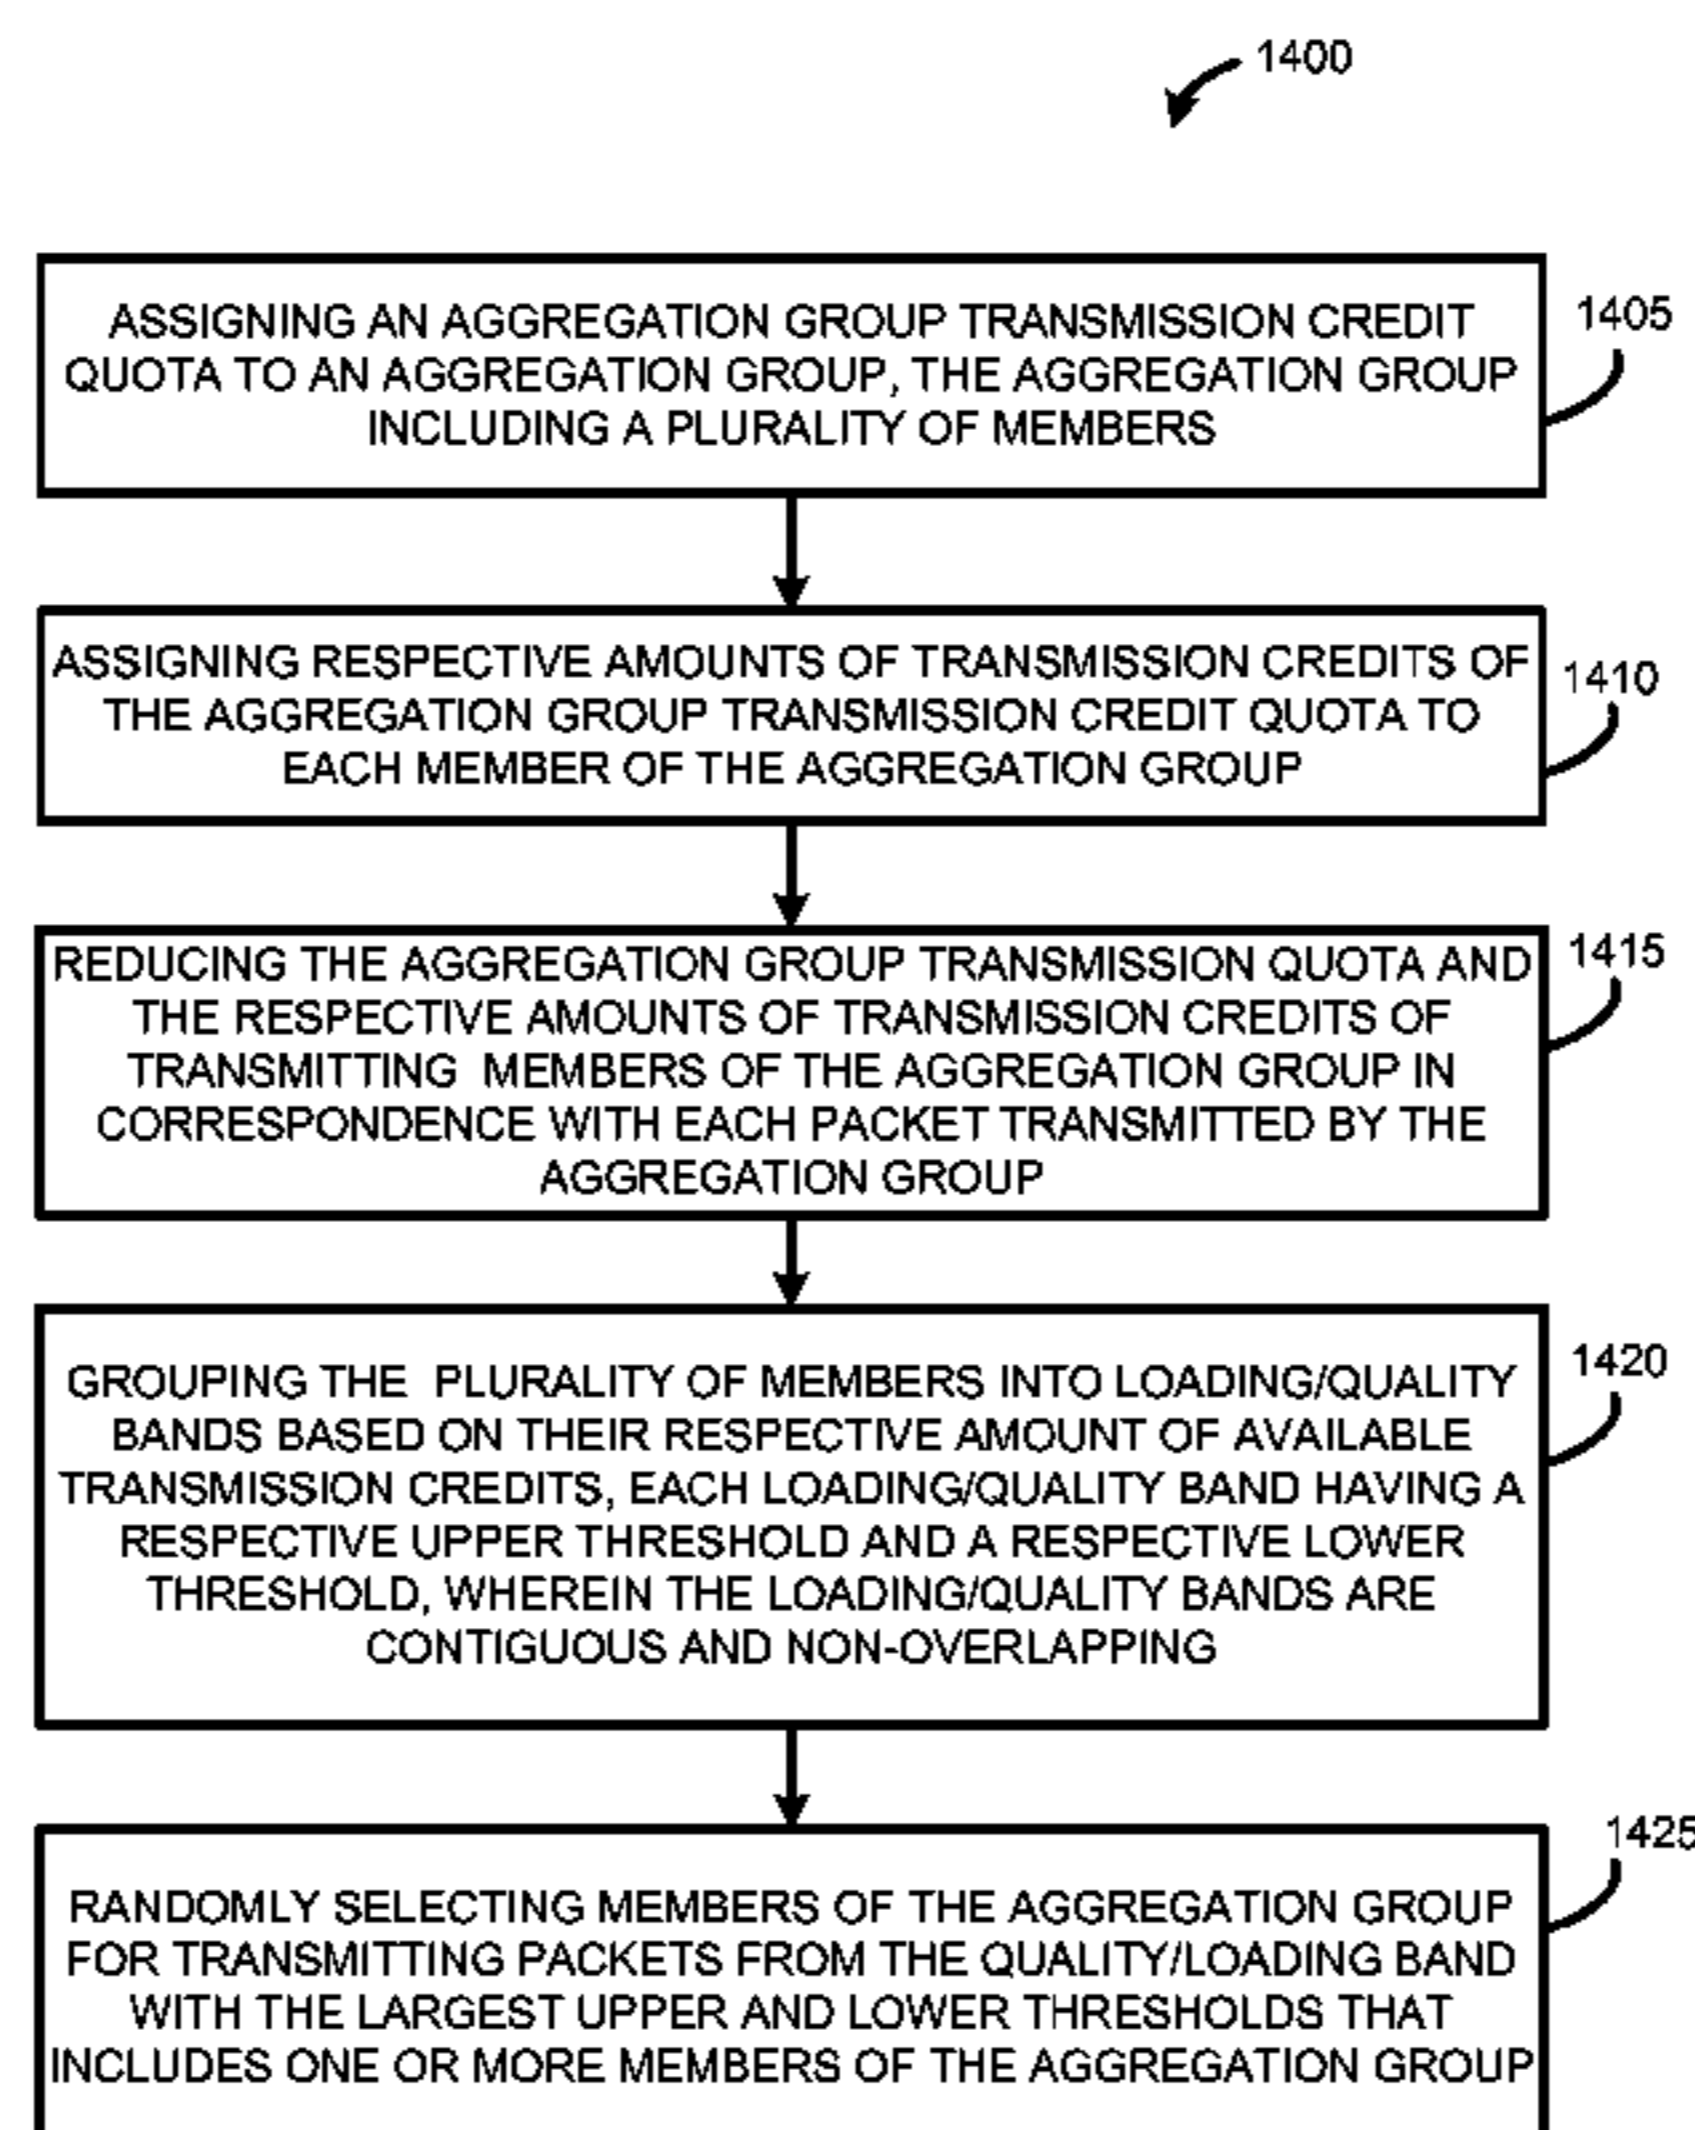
1400

ASSIGNING AN AGGREGATION GROUP TRANSMISSION CREDIT QUOTA TO AN AGGREGATION GROUP, THE AGGREGATION GROUP INCLUDING A PLURALITY OF MEMBERS

1405

ASSIGNING RESPECTIVE AMOUNTS OF TRANSMISSION CREDITS OF THE AGGREGATION GROUP TRANSMISSION CREDIT QUOTA TO EACH MEMBER OF THE AGGREGATION GROUP

1410

REDUCING THE AGGREGATION GROUP TRANSMISSION QUOTA AND THE RESPECTIVE AMOUNTS OF TRANSMISSION CREDITS OF TRANSMITTING MEMBERS OF THE AGGREGATION GROUP IN CORRESPONDENCE WITH EACH PACKET TRANSMITTED BY THE AGGREGATION GROUP

1415

GROUPING THE PLURALITY OF MEMBERS INTO LOADING/QUALITY BANDS BASED ON THEIR RESPECTIVE AMOUNT OF AVAILABLE TRANSMISSION CREDITS, EACH LOADING/QUALITY BAND HAVING A RESPECTIVE UPPER THRESHOLD AND A RESPECTIVE LOWER THRESHOLD, WHEREIN THE LOADING/QUALITY BANDS ARE CONTIGUOUS AND NON-OVERLAPPING

1420

RANDOMLY SELECTING MEMBERS OF THE AGGREGATION GROUP FOR TRANSMITTING PACKETS FROM THE QUALITY/LOADING BAND WITH THE LARGEST UPPER AND LOWER THRESHOLDS THAT INCLUDES ONE OR MORE MEMBERS OF THE AGGREGATION GROUP

1425